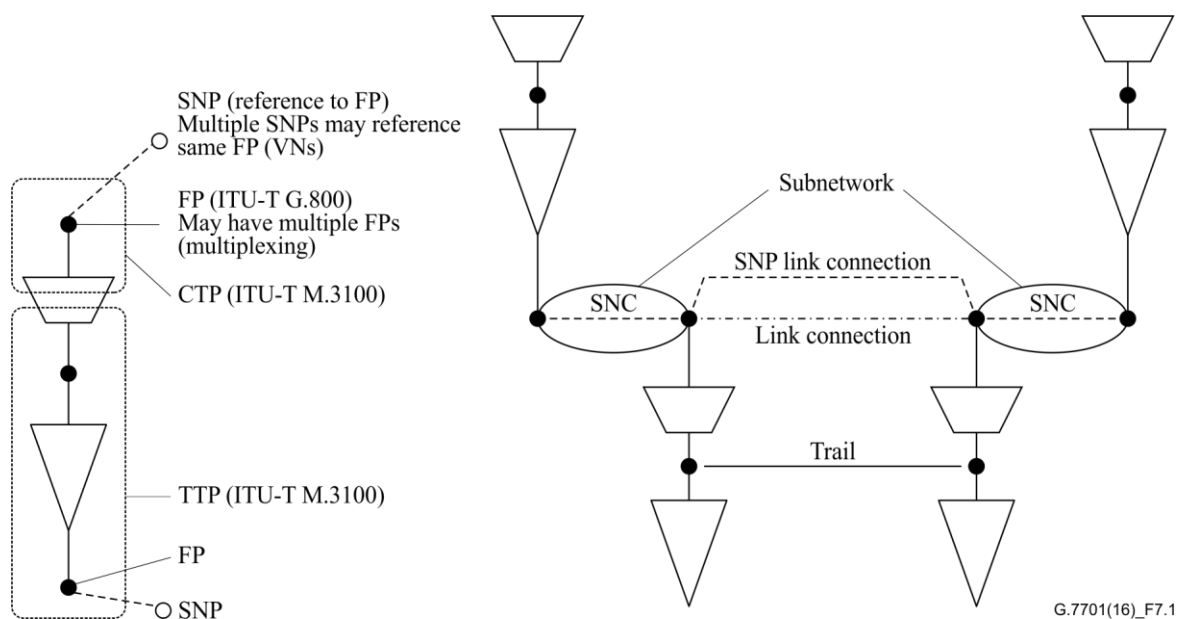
SNP (reference to FP)
Multiple SNPs may reference same FP (VNs)

FP (ITU-T G.800)
May have multiple FPs (multiplexing)

CTP (ITU-T M.3100)

TTP (ITU-T M.3100)

FP

SNP

Subnetwork

SNP link connection

SNC

SNC

Link connection

Trail

G.7701(16)_F7.1